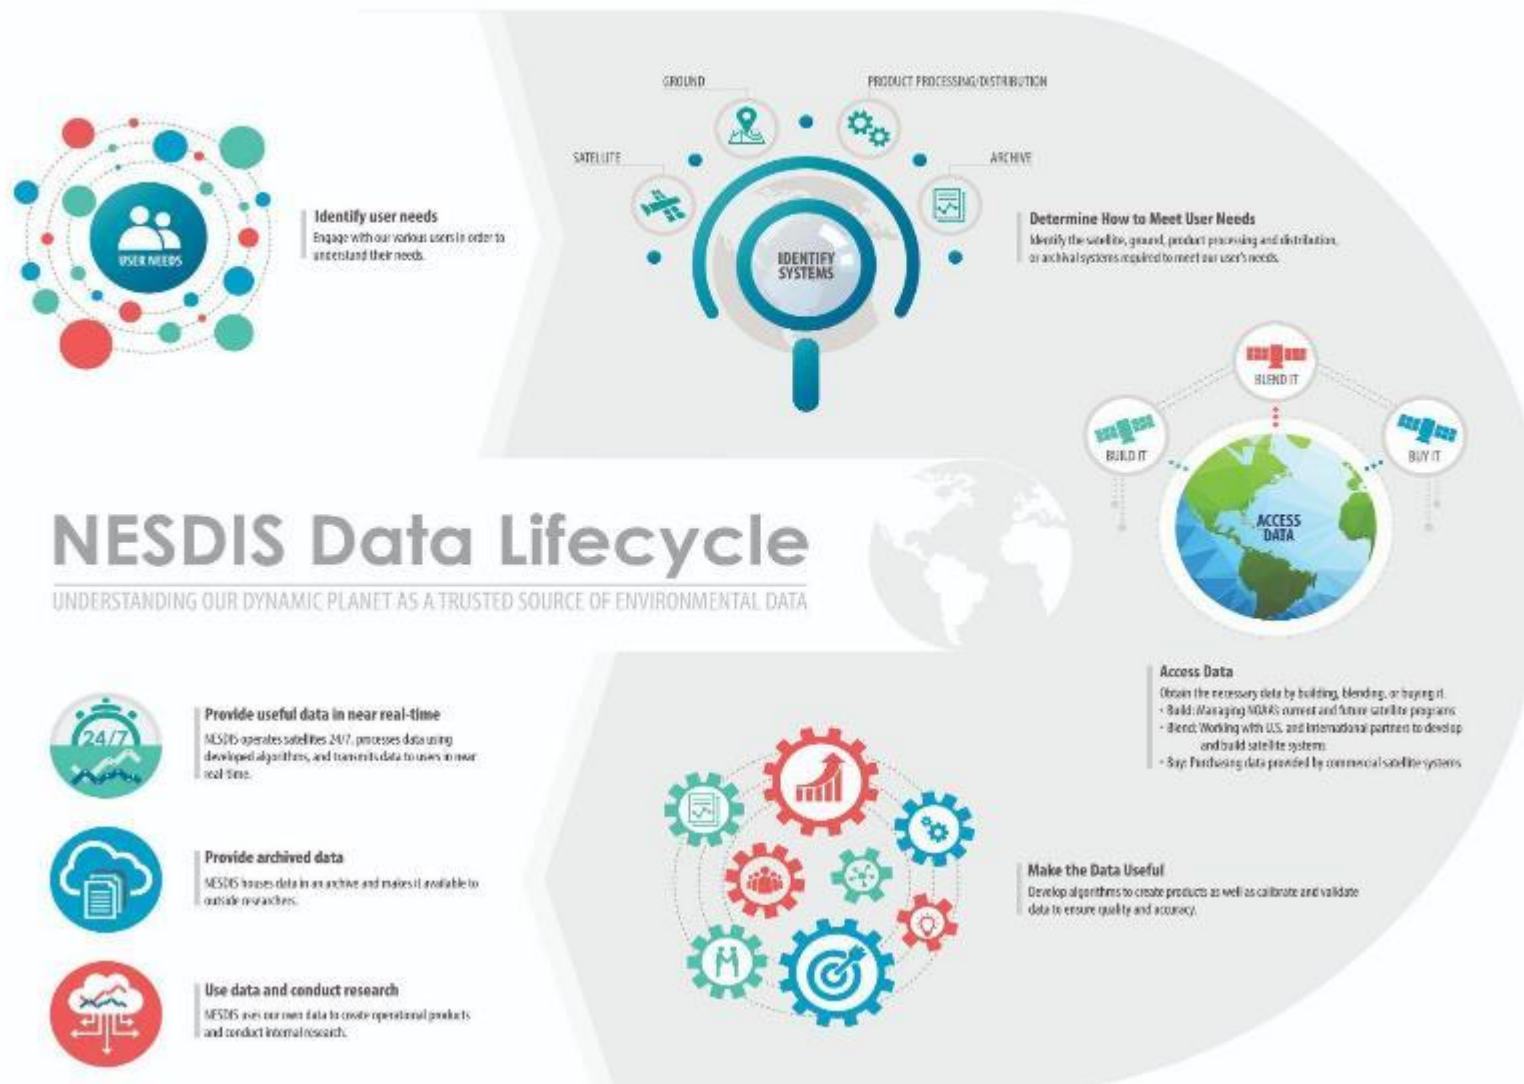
USER NEEDS

Identify user needs
Engage with our various users in order to understand their needs.

GROUND

PRODUCT PROCESSING/DISTRIBUTION

SATELLITE

ARCHIVE

IDENTIFY SYSTEMS

Determine How to Meet User Needs
Identify the satellite, ground, product processing and distribution, or archival systems required to meet our user's needs.

BLEND IT

BUILD IT

BUY IT

ACCESS DATA

NESDIS Data Lifecycle
UNDERSTANDING OUR DYNAMIC PLANET AS A TRUSTED SOURCE OF ENVIRONMENTAL DATA

Access Data
Obtain the necessary data by building, blending, or buying it.
• Build: Managing NOAA's current and future satellite programs
• Blend: Working with U.S. and International partners to develop and build satellite systems
• Buy: Purchasing data provided by commercial satellite systems

24/7

Provide useful data in near real-time
NESDIS operates satellites 24/7, processes data using developed algorithms, and transmits data to users in near real time.

Provide archived data
NESDIS houses data in an archive and makes it available to outside researchers.

Make the Data Useful
Develop algorithms to create products as well as calibrate and validate data to ensure quality and accuracy.

Use data and conduct research
NESDIS uses our own data to create operational products and conduct internal research.